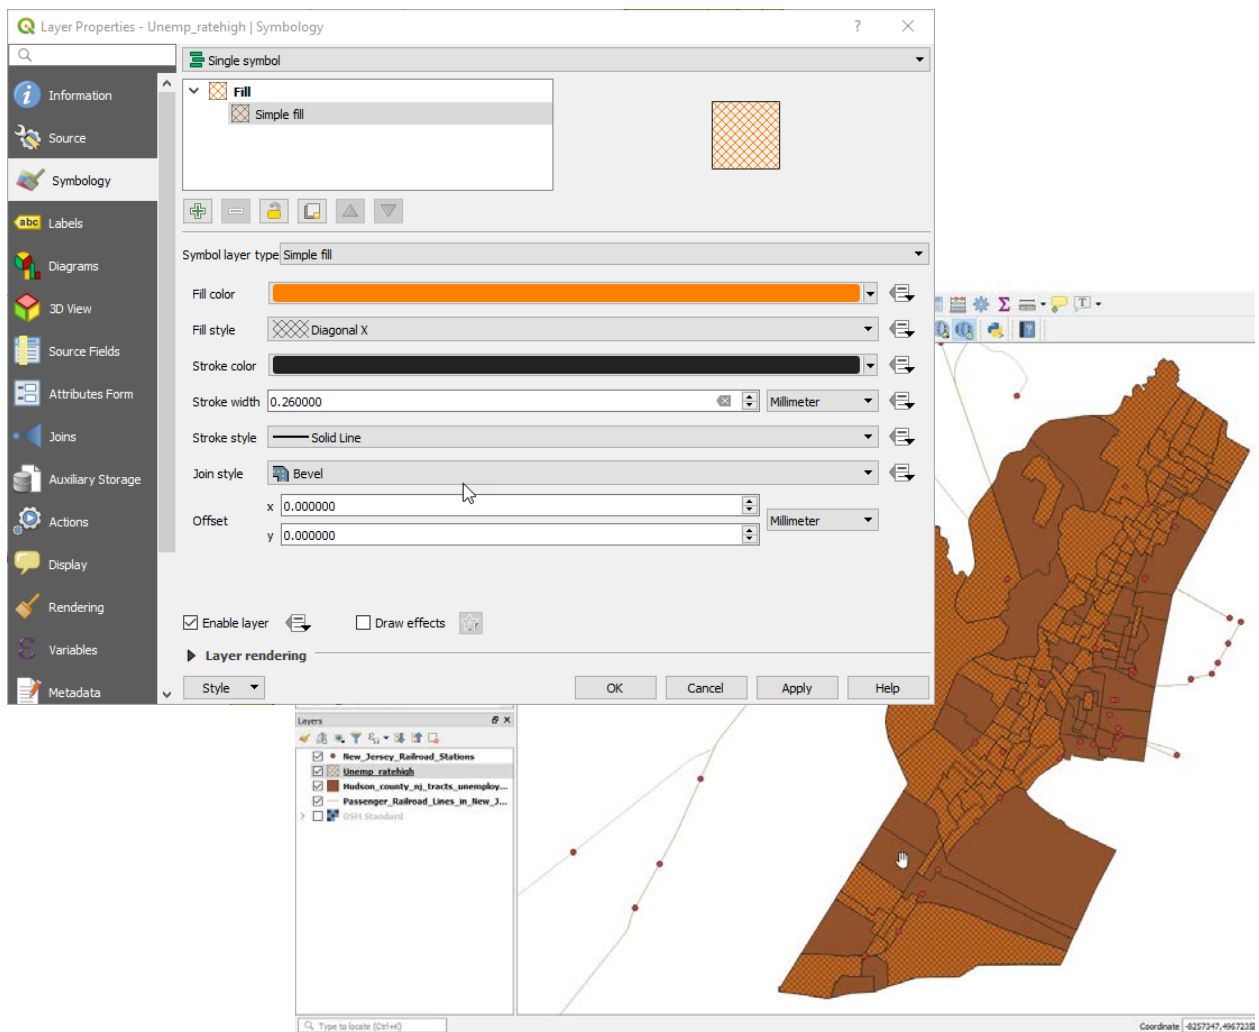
Layer Properties - Unemp_ratehigh | Symbology

Information
Source
Symbology
Labels
Diagrams
3D View
Source Fields
Attributes Form
Joins
Auxiliary Storage
Actions
Display
Rendering
Variables
Metadata

Single symbol

Fill
Simple fill

Symbol layer type Simple fill

Fill color
Fill style Diagonal X
Stroke color
Stroke width 0.260000 Millimeter
Stroke style Solid Line
Join style Bevel
Offset x 0.000000 Millimeter
y 0.000000

Enable layer
Draw effects

Layer rendering

Style
OK
Cancel
Apply
Help

Layers
New_Jersey_Railroad_Stations
Unemp_ratehigh
Hudson_county_nj_tracts_unemploy...
Passenger_Railroad_Lines_in_New_J...
OSM Standard

Type to locate (Ctrl+K)

Coordinate -8257347,4967235